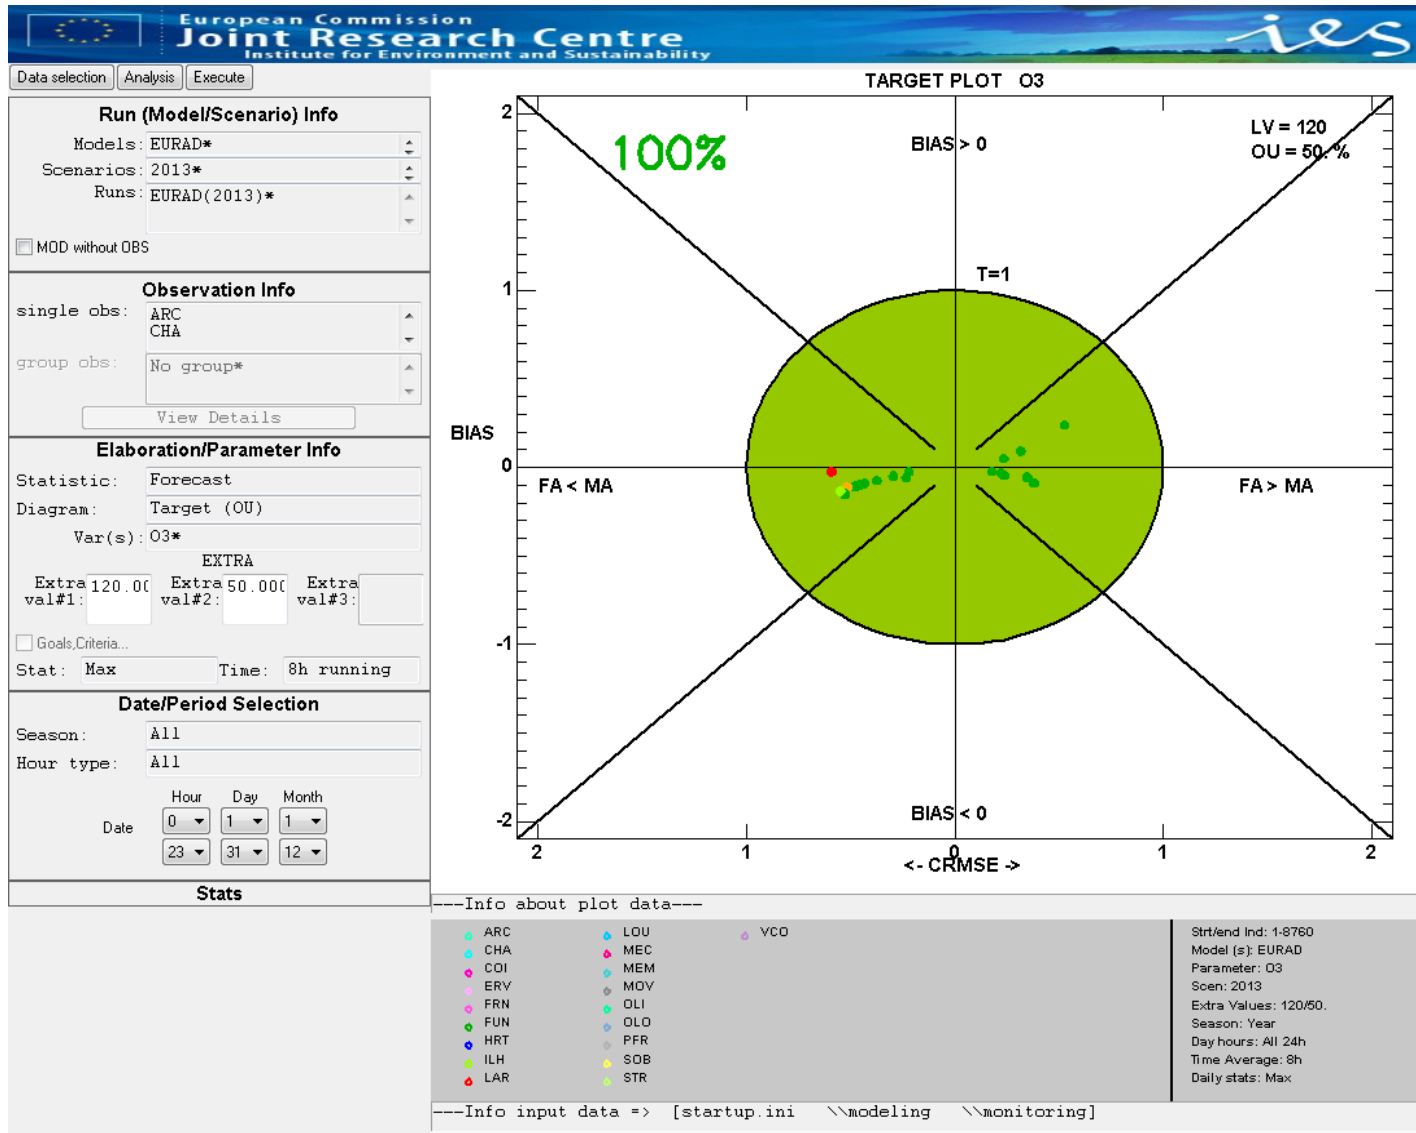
European Commission
Joint Research Centre
Institute for Environment and Sustainability
ies

Data selection | Analysis | Execute

Run (Model/Scenario) Info
Models: EURAD*
Scenarios: 2013*
Runs: EURAD(2013)*
MOD without OBS

Observation Info
single obs: ARC
CHA
group obs: No group*
View Details

Elaboration/Parameter Info
Statistic: Forecast
Diagram: Target (OU)
Var(s): O3*
EXTRA
Extra val#1: 120.00
Extra val#2: 50.000
Extra val#3:
Goals,Criteria...
Stat: Max
Time: 8h running

Date/Period Selection
Season: All
Hour type: All
Hour Day Month
Date 0 1 1
23 31 12

Stats

TARGET PLOT O3
100%
BIAS > 0
LV = 120
OU = 50 %
T=1
BIAS
FA < MA
FA > MA
BIAS < 0
<- CRMSE ->
2
1
0
-1
-2
2 1 0 1 2

---Info about plot data---
ARC
CHA
COI
ERV
FRN
FUN
HRT
ILH
LAR
LOU
MEC
MEM
MOV
OLI
OLO
PFR
SOB
STR
VCO

Strt/end Ind: 1-8760
Model (s): EURAD
Parameter: O3
Scen: 2013
Extra Values: 120/50.
Season: Year
Day hours: All 24h
Time Average: 8h
Daily stats: Max

---Info input data => [startup.ini \\modeling \\monitoring]